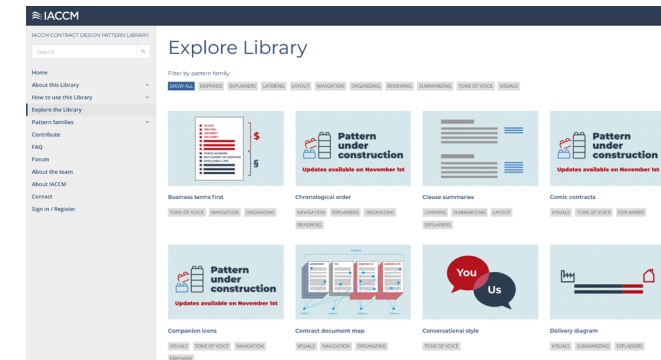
IACCM

IACCM CONTRACT DESIGN PATTERN LIBRARY

Search

Home
About this Library
How to use this Library
Explore the Library
Pattern families
Contribute
FAQ
Forum
About the team
About IACCM
Contact
Sign in / Register

Explore Library

Filter by pattern family:

SHOW ALL EMPHASIS EXPLAINERS LAYERING LAYOUT NAVIGATION ORGANIZING REVIEWING SUMMARIZING TONE OF VOICE VISUALS

$
§

Business terms first
TONE OF VOICE NAVIGATION ORGANIZING

Pattern under construction
Updates available on November 1st

Chronological order
NAVIGATION EXPLAINERS ORGANIZING REVIEWING

Clause summaries
LAYERING SUMMARIZING LAYOUT EXPLAINERS

Pattern under construction
Updates available on November 1st

Comic contracts
VISUALS TONE OF VOICE EXPLAINERS

Pattern under construction
Updates available on November 1st

Companion icons
VISUALS TONE OF VOICE NAVIGATION EMPHASIS

Contract document map
VISUALS NAVIGATION ORGANIZING

You
Us

Conversational style
TONE OF VOICE

Delivery diagram
VISUALS SUMMARIZING EXPLAINERS